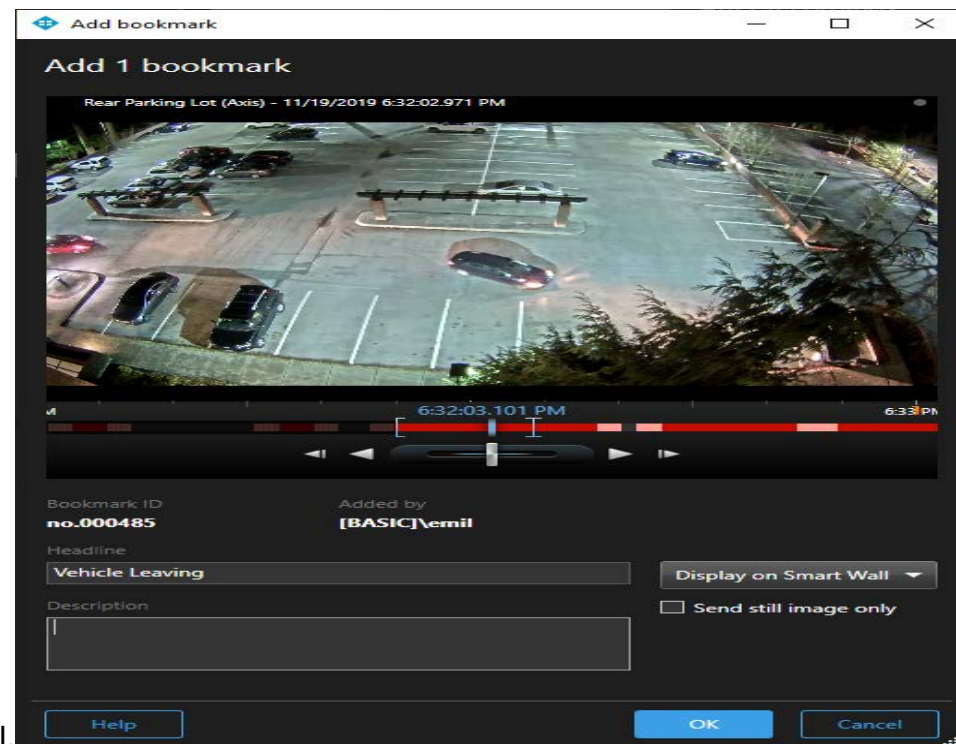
Add bookmark

Add 1 bookmark

Rear Parking Lot (Axis) - 11/19/2019 6:32:02.971 PM

M

6:32:03.101 PM

6:33 PM

Bookmark ID
no.000485

Added by
[BASIC]\emil

Headline
Vehicle Leaving

Display on Smart Wall

Description

Send still image only

Help

OK

Cancel